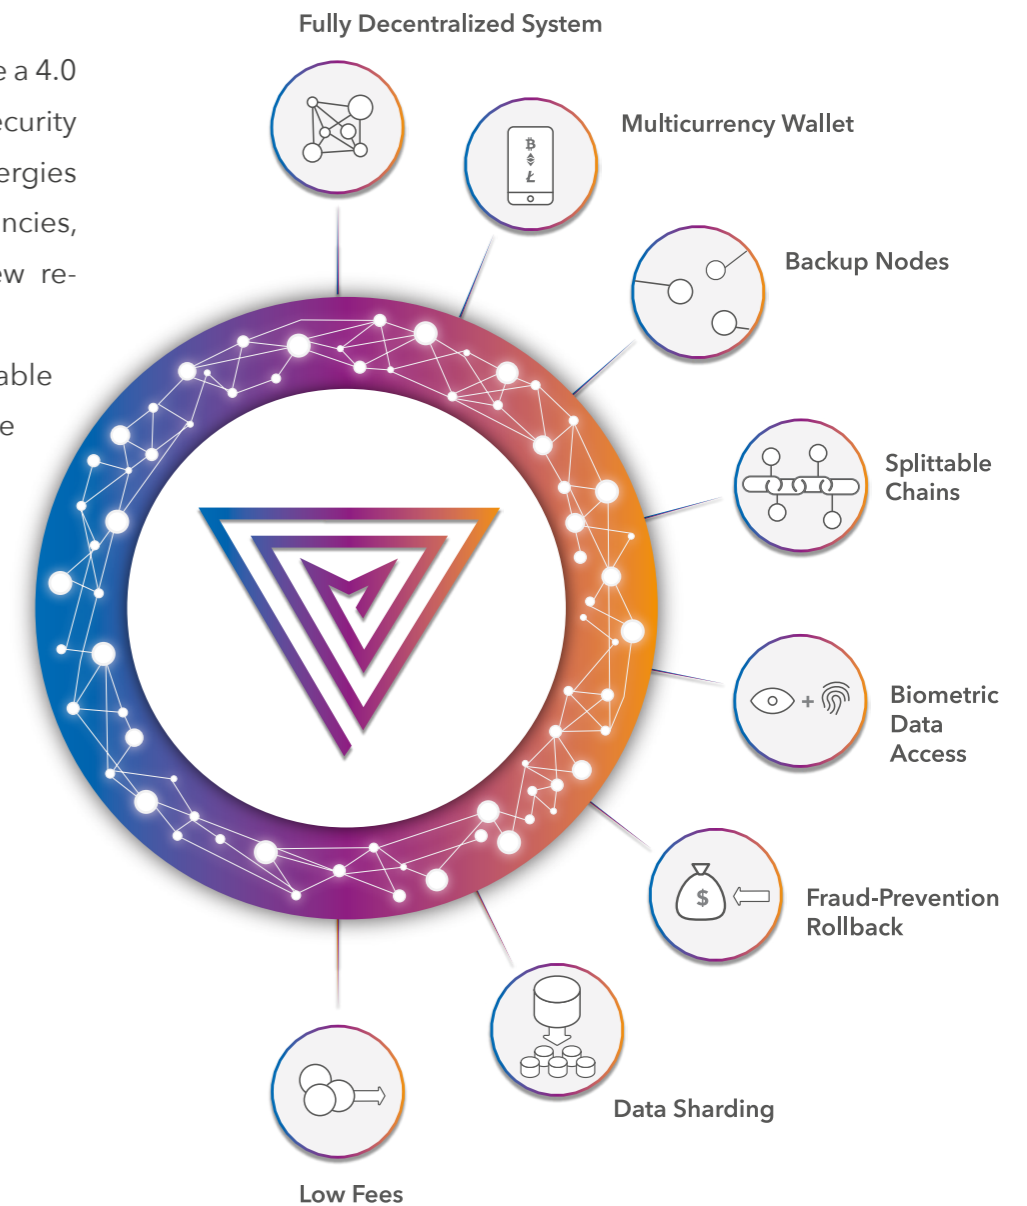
e a 4.0
ecurity
ergies
ncies,
ew re-

able
e

Fully Decentralized System

Multicurrency Wallet

Backup Nodes

Splittable Chains

Biometric Data Access

Fraud-Prevention Rollback

Data Sharding

Low Fees